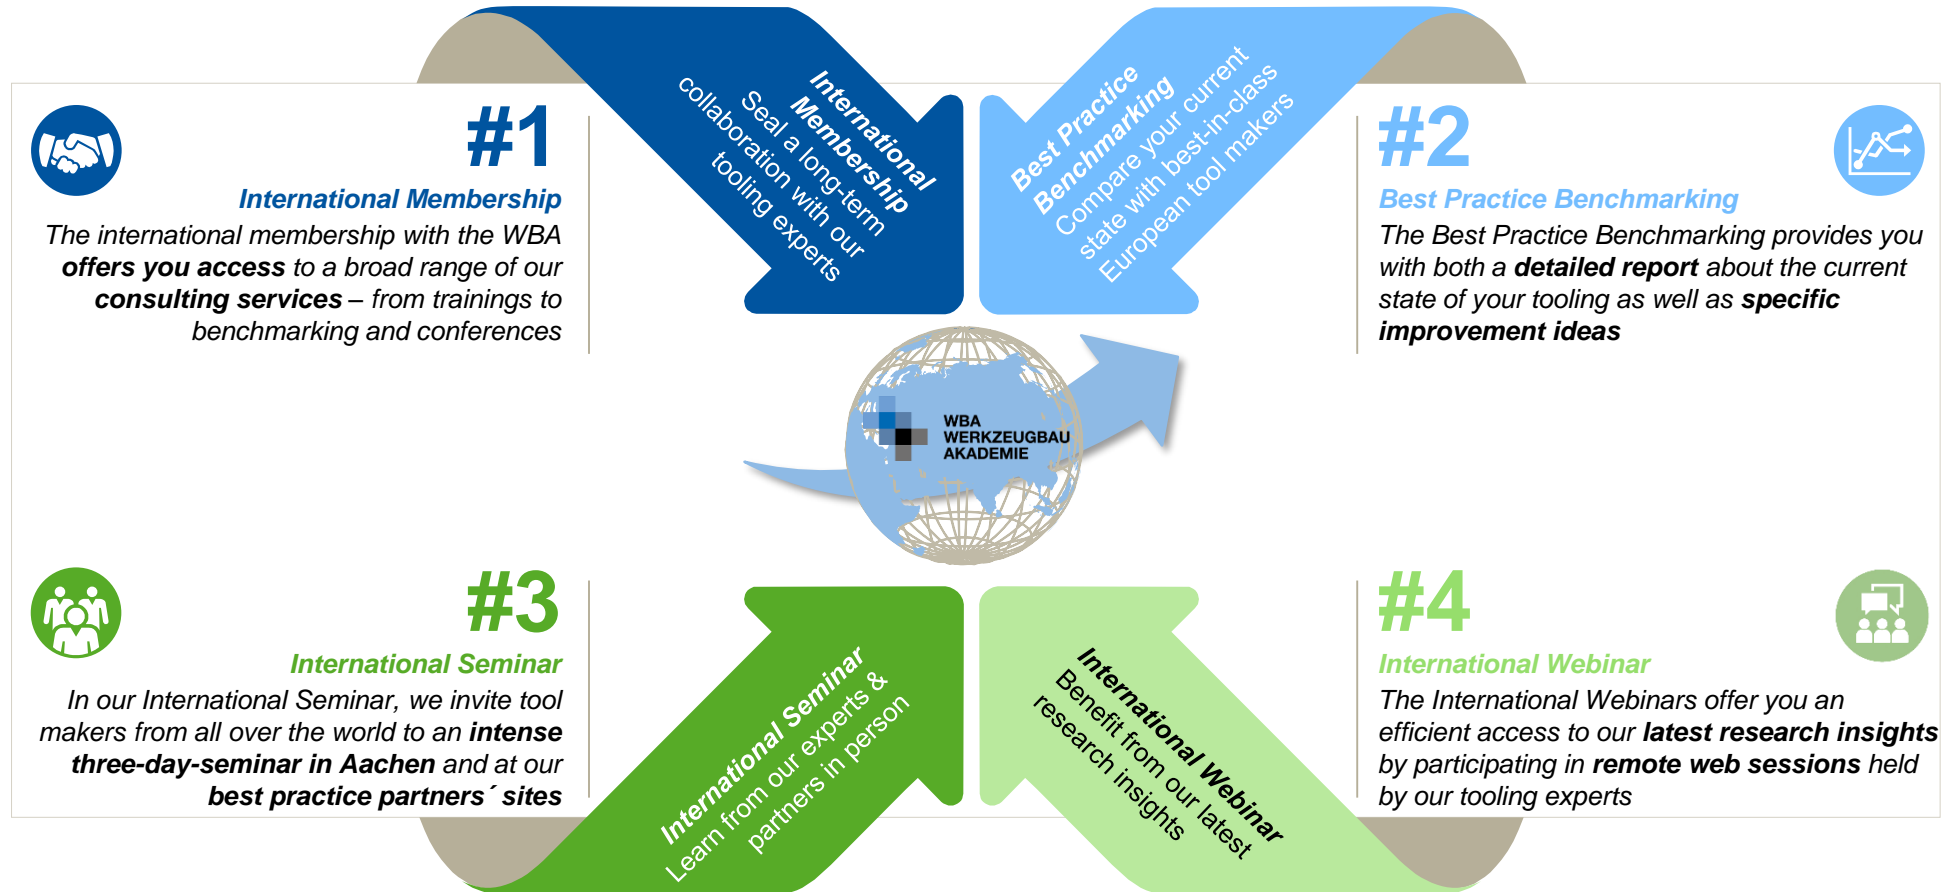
#1

International Membership

The international membership with the WBA **offers you access** to a broad range of our **consulting services** – from trainings to benchmarking and conferences

International Membership
Seal a long-term collaboration with our tooling experts

Best Practice Benchmarking
Compare your current state with best-in-class European tool makers

#2

Best Practice Benchmarking

The Best Practice Benchmarking provides you with both a **detailed report** about the current state of your tooling as well as **specific improvement ideas**

WBA
WERKZEUGBAU
AKADEMIE

#3

International Seminar

In our International Seminar, we invite tool makers from all over the world to an **intense three-day-seminar in Aachen** and at our **best practice partners´ sites**

International Seminar
Learn from our experts & partners in person

International Webinar
Benefit from our latest research insights

#4

International Webinar

The International Webinars offer you an efficient access to our **latest research insights** by participating in **remote web sessions** held by our tooling experts